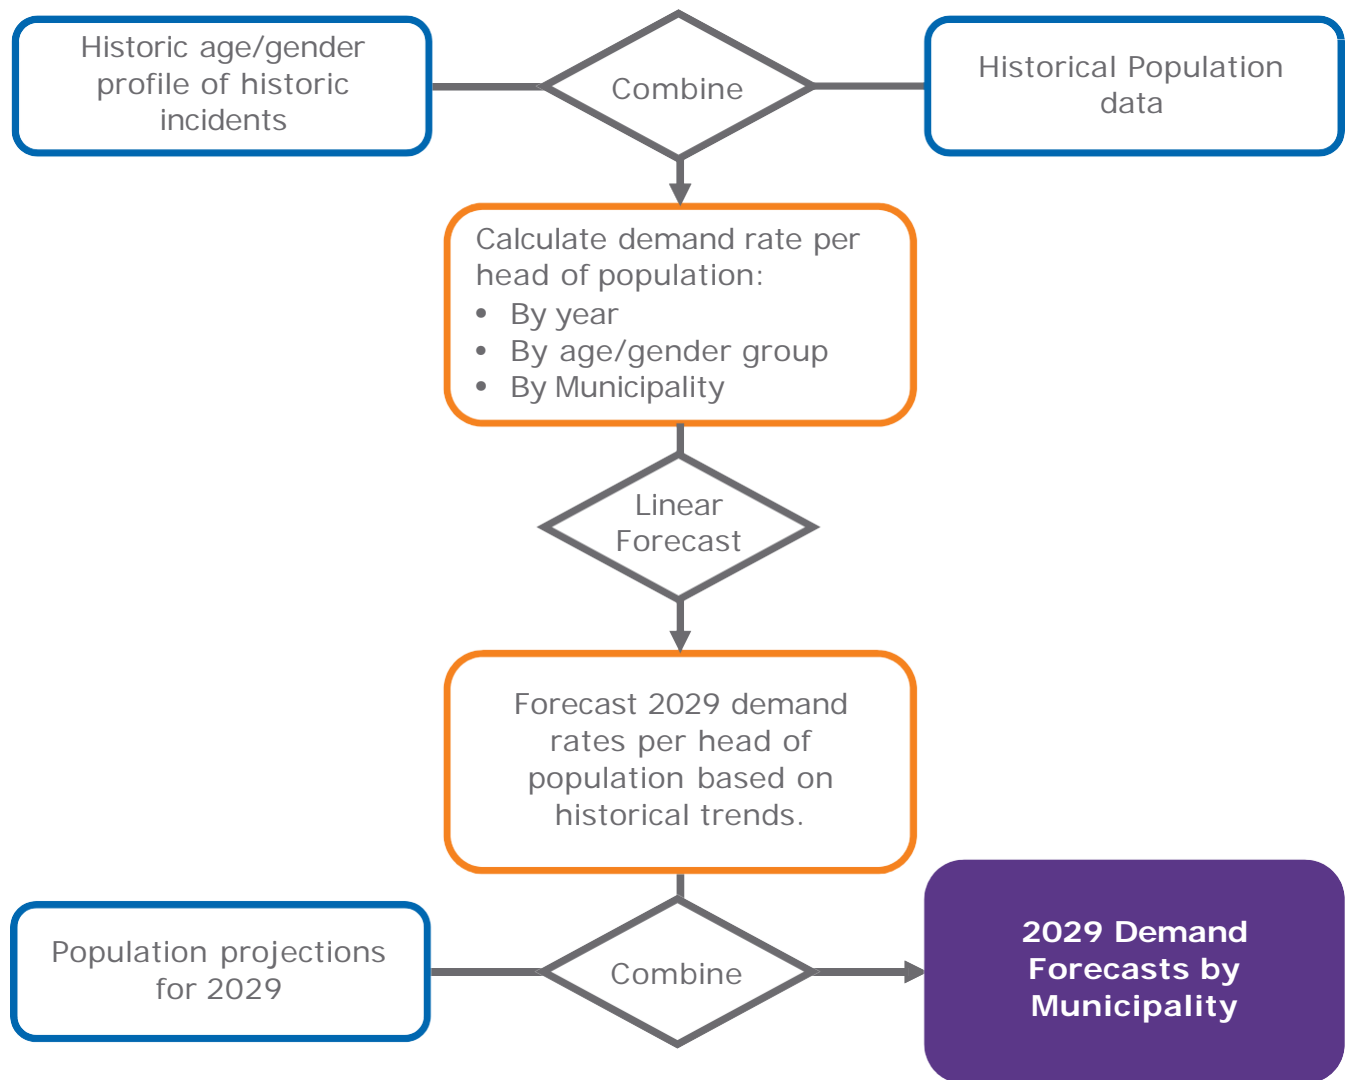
Historic age/gender profile of historic incidents

Combine

Historical Population data

Calculate demand rate per head of population:
- By year
- By age/gender group
- By Municipality

Linear Forecast

Forecast 2029 demand rates per head of population based on historical trends.

Population projections for 2029

Combine

2029 Demand Forecasts by Municipality